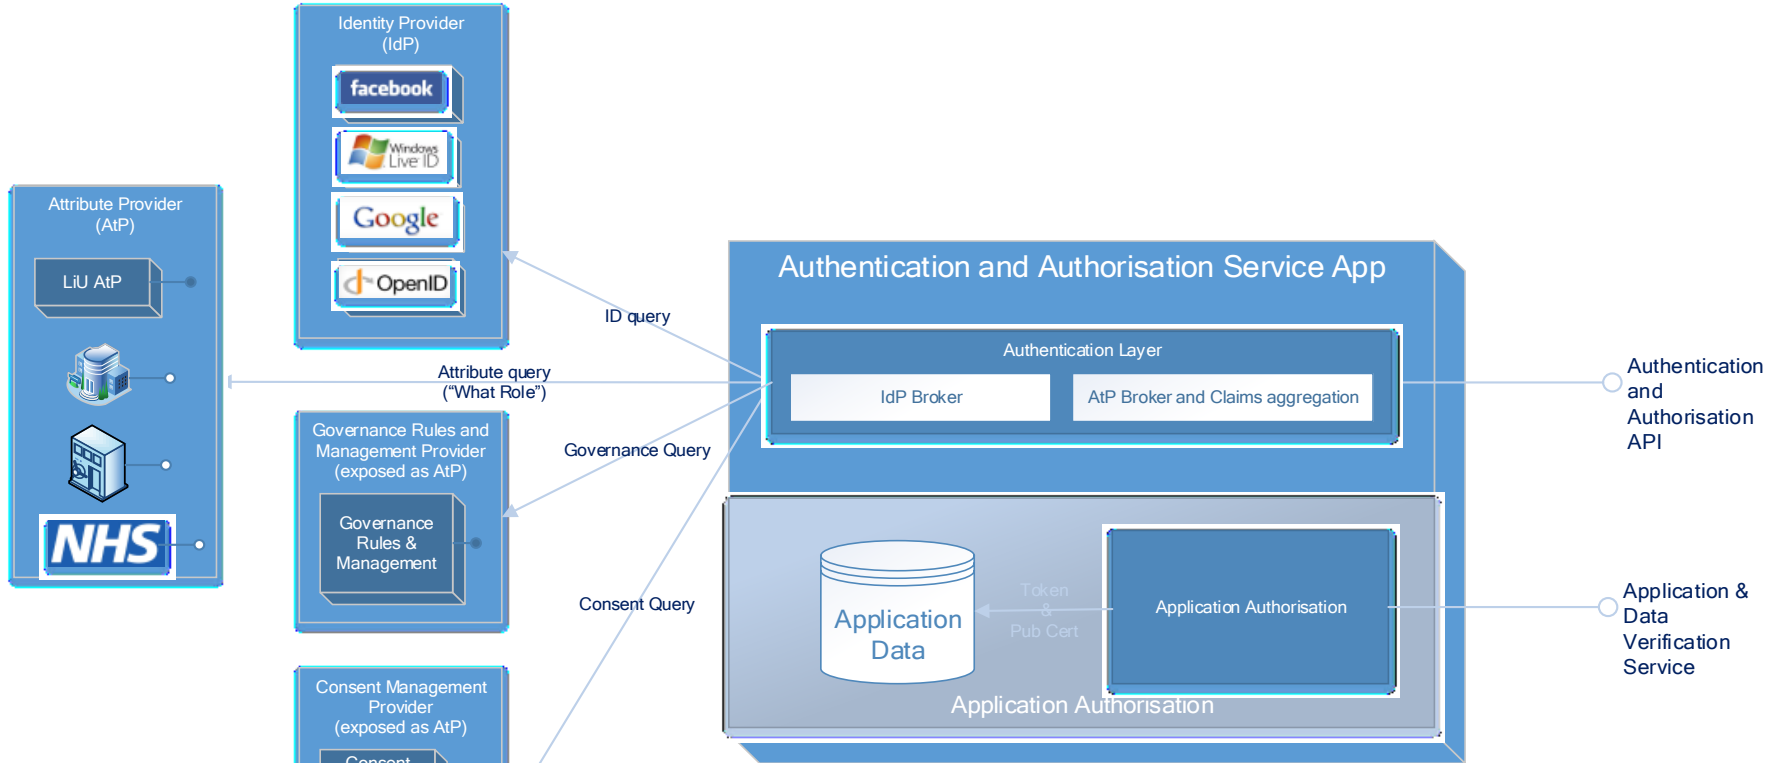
Identity Provider (IdP)

facebook

Windows Live ID

Google

OpenID

Attribute Provider (AtP)

LiU AtP

NHS

ID query

Attribute query (“What Role”)

Governance Rules and Management Provider (exposed as AtP)

Governance Rules & Management

Governance Query

Consent Query

Consent Management Provider (exposed as AtP)

Consent

Authentication and Authorisation Service App

Authentication Layer

IdP Broker

AtP Broker and Claims aggregation

Application Data

Token & Pub Cert

Application Authorisation

Application Authorisation

Authentication and Authorisation API

Application & Data Verification Service